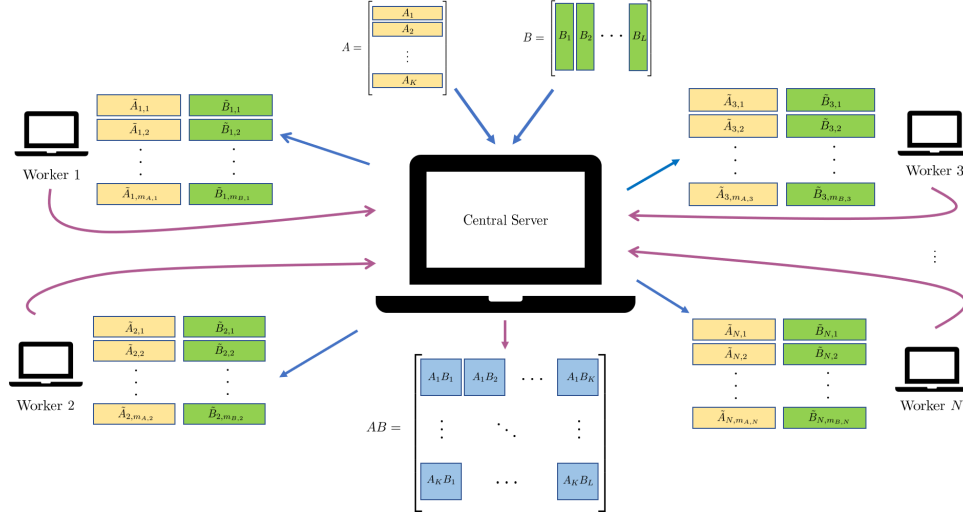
$A =$ $A_1$ $A_2$ $\vdots$ $A_K$

$B =$ $B_1$ $B_2$ $\cdots$ $B_L$

$\tilde{A}_{1,1}$ $\tilde{B}_{1,1}$
$\tilde{A}_{1,2}$ $\tilde{B}_{1,2}$
$\vdots$ $\vdots$
$\tilde{A}_{1,m_{A,1}}$ $\tilde{B}_{1,m_{B,1}}$

Worker 1

$\tilde{A}_{3,1}$ $\tilde{B}_{3,1}$
$\tilde{A}_{3,2}$ $\tilde{B}_{3,2}$
$\vdots$ $\vdots$
$\tilde{A}_{3,m_{A,3}}$ $\tilde{B}_{3,m_{B,3}}$

Worker 3

Central Server

$\vdots$

$\tilde{A}_{2,1}$ $\tilde{B}_{2,1}$
$\tilde{A}_{2,2}$ $\tilde{B}_{2,2}$
$\vdots$ $\vdots$
$\tilde{A}_{2,m_{A,2}}$ $\tilde{B}_{2,m_{B,2}}$

Worker 2

$AB =$ $A_1B_1$ $A_1B_2$ $\cdots$ $A_1B_K$
$\vdots$ $\ddots$ $\vdots$
$A_KB_1$ $\cdots$ $A_KB_L$

$\tilde{A}_{N,1}$ $\tilde{B}_{N,1}$
$\tilde{A}_{N,2}$ $\tilde{B}_{N,2}$
$\vdots$ $\vdots$
$\tilde{A}_{N,m_{A,N}}$ $\tilde{B}_{N,m_{B,N}}$

Worker $N$